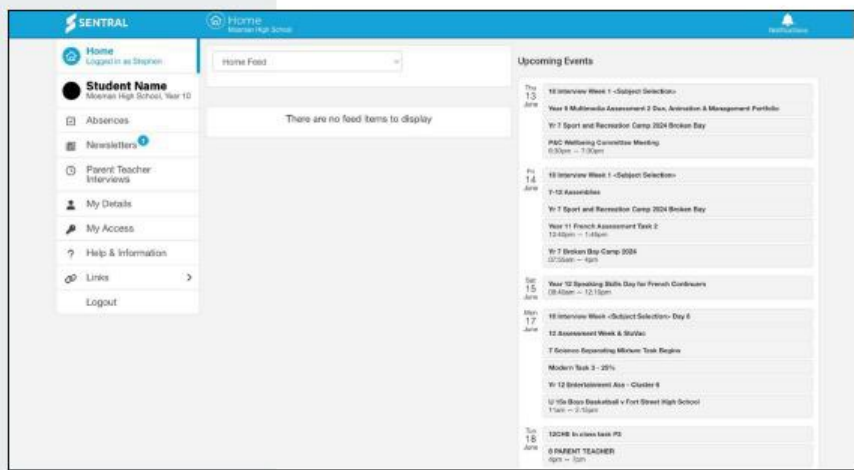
SENTRAL

Home
Mosman High School

Notifications

Home
Logged in as Stephen

Student Name
Mosman High School, Year 10

Absences

Newsletters 1

Parent Teacher Interviews

My Details

My Access

Help & Information

Links >

Logout

Home Feed

There are no feed items to display

Upcoming Events

Thu 13 June

10 Interview Week 1 <Subject Selection>

Year 9 Multimedia Assessment 2 Due, Animation & Management Portfolio

Yr 7 Sport and Recreation Camp 2024 Broken Bay

P&C Wellbeing Committee Meeting
6:30pm — 7:30pm

Fri 14 June

10 Interview Week 1 <Subject Selection>

7-12 Assemblies

Yr 7 Sport and Recreation Camp 2024 Broken Bay

Year 11 French Assessment Task 2
12:40pm — 1:40pm

Yr 7 Broken Bay Camp 2024
07:55am — 4pm

Sat 15 June

Year 12 Speaking Skills Day for French Continuers
08:40am — 12:10pm

Mon 17 June

10 Interview Week <Subject Selection> Day 6

12 Assessment Week & StuVac

7 Science Separating Mixture Task Begins

Modern Task 3 - 25%

Yr 12 Entertainment Ass - Cluster 6

U 15s Boys Basketball v Fort Street High School
11am — 2:15pm

Tue 18 June

12CHE In class task P3

8 PARENT TEACHER
4pm — 7pm